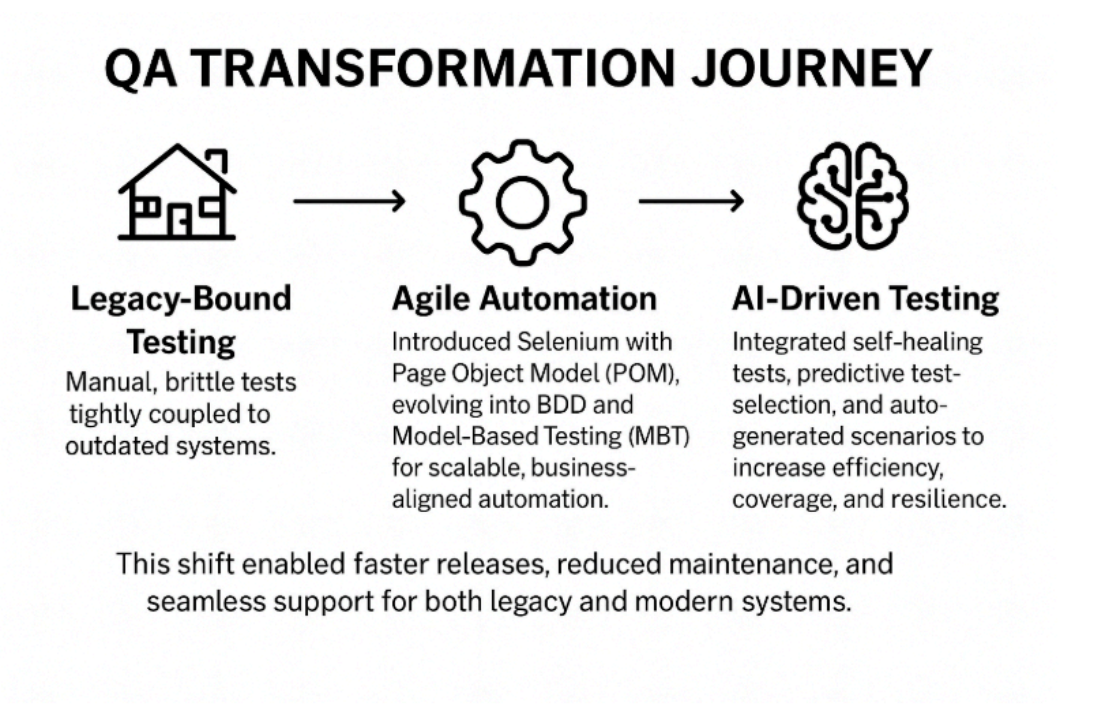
QA TRANSFORMATION JOURNEY

Legacy-Bound Testing
Manual, brittle tests tightly coupled to outdated systems.

Agile Automation
Introduced Selenium with Page Object Model (POM), evolving into BDD and Model-Based Testing (MBT) for scalable, business-aligned automation.

AI-Driven Testing
Integrated self-healing tests, predictive test-selection, and auto-generated scenarios to increase efficiency, coverage, and resilience.

This shift enabled faster releases, reduced maintenance, and seamless support for both legacy and modern systems.